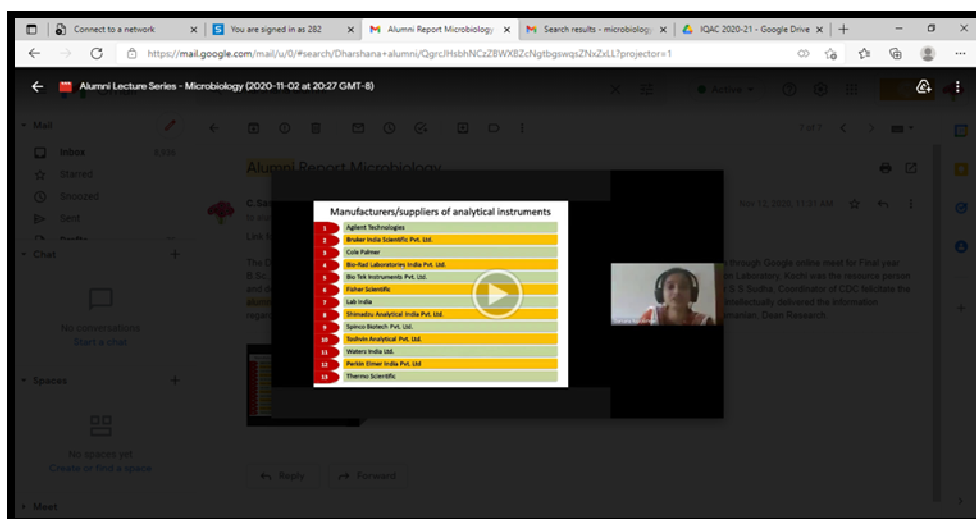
Connect to a network | You are signed in as 282 | Alumni Report Microbiology | Search results - microbiolog | IQAC 2020-21 - Google Drive

https://mail.google.com/mail/u/0/#search/Dharshana+alumni/QgrcJHsbhNCzZ8WXBZcNgtbgswqsZNxZxLL?projector=1

Alumni Lecture Series - Microbiology (2020-11-02 at 20:27 GMT-8)

Active

Mail
Inbox
Starred
Snoozed
Sent

Chat
No conversations
Start a chat

Spaces
No spaces yet
Create or find a space

Meet

Alumni Report Microbiology

7 of 7

Nov 12, 2020, 10:31 AM

through Google online meet for Final year
Laboratory, Kochi was the resource person
S Sudha, Coordinator of CDC felicitate the
ntellectually delivered the information
anian, Dean Research

Reply
Forward

Manufacturers/suppliers of analytical instruments

| | |
|---|---|
| 1 | Agilent Technologies |
| 2 | Bruker India Scientific Pvt. Ltd. |
| 3 | Cole Palmer |
| 4 | Bio-Rad Laboratories India Pvt. Ltd. |
| 5 | Bio Tek Instruments Pvt. Ltd. |
| 6 | Fisher Scientific |
| 7 | Lab India |
| 8 | Shimadzu Analytical India Pvt. Ltd. |
| 9 | Spinco Biotech Pvt. Ltd. |
| 10 | Toshvin Analytical Pvt. Ltd. |
| 11 | Waters India Ltd. |
| 12 | Perkin Elmer India Pvt. Ltd |
| 13 | Thermo Scientific |